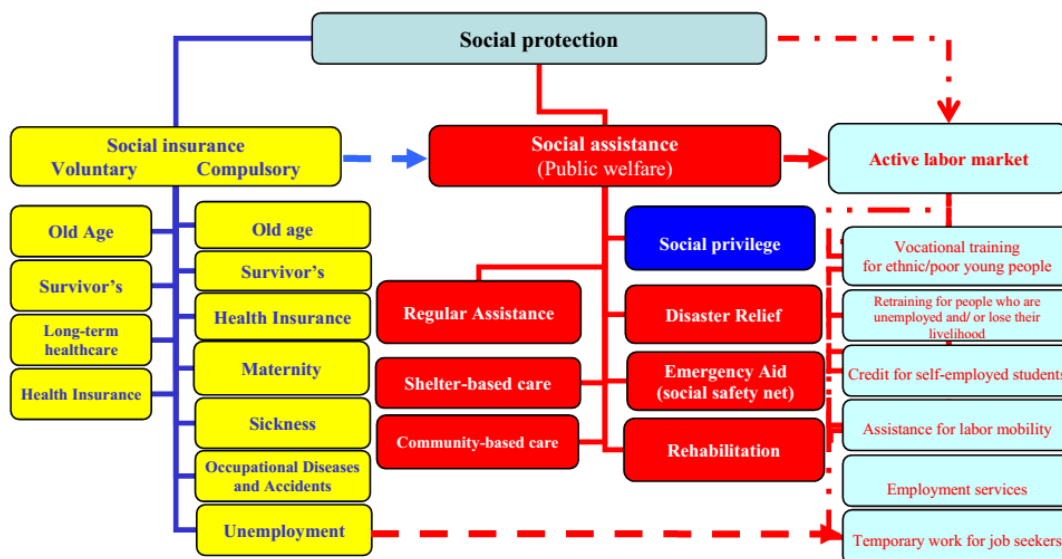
Social protection

Social insurance
Voluntary Compulsory

Old Age
Survivor's
Long-term healthcare
Health Insurance

Old age
Survivor's
Health Insurance
Maternity
Sickness
Occupational Diseases and Accidents
Unemployment

Social assistance
(Public welfare)

Social privilege
Regular Assistance
Disaster Relief
Shelter-based care
Emergency Aid (social safety net)
Community-based care
Rehabilitation

Active labor market

Vocational training for ethnic/poor young people
Retraining for people who are unemployed and/ or lose their livelihood
Credit for self-employed students
Assistance for labor mobility
Employment services
Temporary work for job seekers